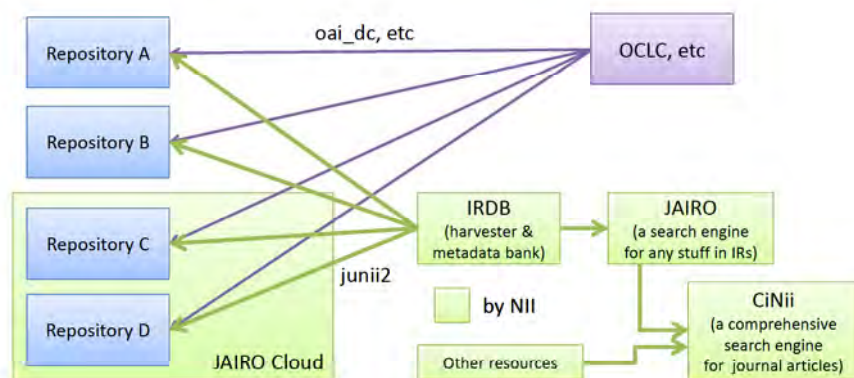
oai_dc, etc

Repository A

OCLC, etc

Repository B

IRDB
(harvester & metadata bank)

JAIRO
(a search engine for any stuff in IRs)

Repository C

junii2

by NII

CiNii
(a comprehensive search engine for journal articles)

Repository D

JAIRO Cloud

Other resources